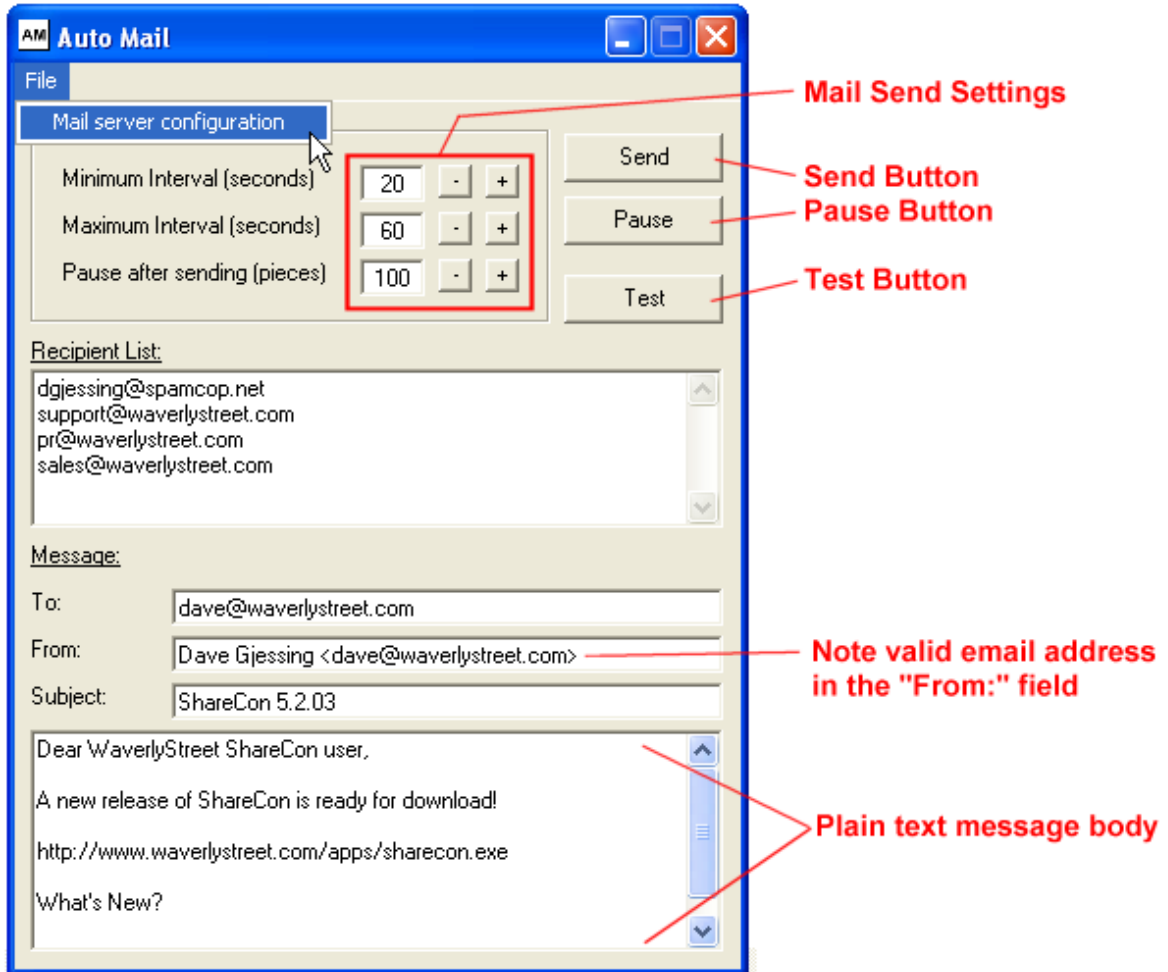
AM Auto Mail

File

Mail server configuration

Mail Send Settings

Minimum Interval (seconds) 20 - +

Maximum Interval (seconds) 60 - +

Pause after sending (pieces) 100 - +

Send

Send Button

Pause

Pause Button

Test

Test Button

Recipient List:

dgjessing@spamcop.net
support@waverlystreet.com
pr@waverlystreet.com
sales@waverlystreet.com

Message:

To: dave@waverlystreet.com

From: Dave Gjessing <dave@waverlystreet.com>

Note valid email address in the "From:" field

Subject: ShareCon 5.2.03

Dear WaverlyStreet ShareCon user,

A new release of ShareCon is ready for download!

http://www.waverlystreet.com/apps/sharecon.exe

What's New?

Plain text message body